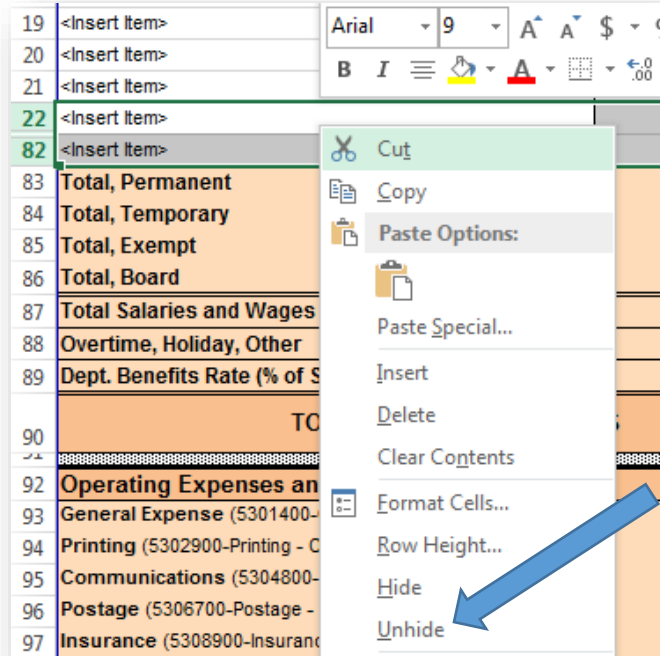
| | |
|---|---|
| 19 | <Insert Item> |
| 20 | <Insert Item> |
| 21 | <Insert Item> |
| 22 | <Insert Item> |
| 82 | <Insert Item> |
| 83 | Total, Permanent |
| 84 | Total, Temporary |
| 85 | Total, Exempt |
| 86 | Total, Board |
| 87 | Total Salaries and Wages |
| 88 | Overtime, Holiday, Other |
| 89 | Dept. Benefits Rate (% of S |
| 90 | TO S |
| 91 | |
| 92 | Operating Expenses an |
| 93 | General Expense (5301400- |
| 94 | Printing (5302900-Printing - C |
| 95 | Communications (5304800- |
| 96 | Postage (5306700-Postage - |
| 97 | Insurance (5308900-Insuranc |

Arial 9 A A $
B I A

Cut
Copy
Paste Options:
Paste Special...
Insert
Delete
Clear Contents
Format Cells...
Row Height...
Hide
Unhide